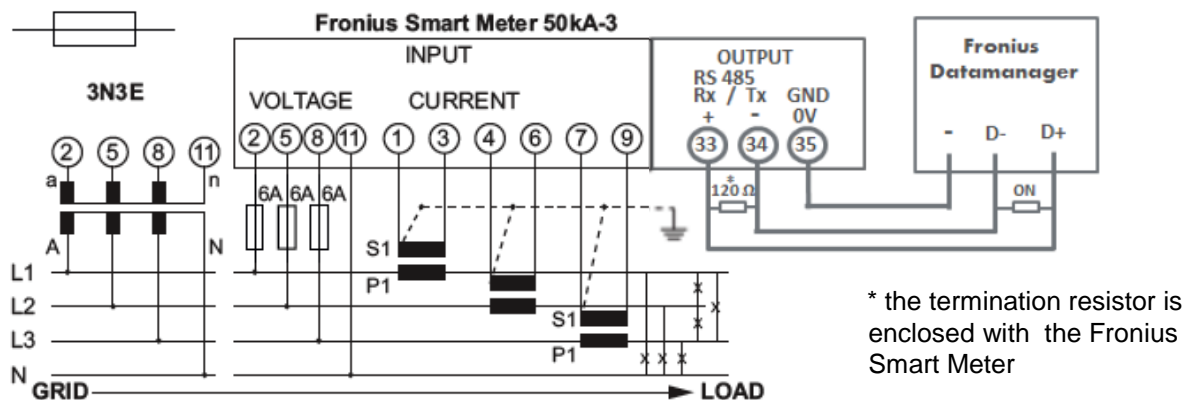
Fronius Smart Meter 50kA-3

3N3E

INPUT

VOLTAGE CURRENT

2 5 8 11

a n

A N

2 5 8 11 1 3 4 6 7 9

6A 6A 6A

S1

P1

S1

P1

OUTPUT
RS 485
Rx / Tx GND
+ - 0V

33 34 35

* 120 Ω

Fronius Datamanager

- D- D+

ON

L1
L2
L3
N
GRID

LOAD

* the termination resistor is enclosed with the Fronius Smart Meter